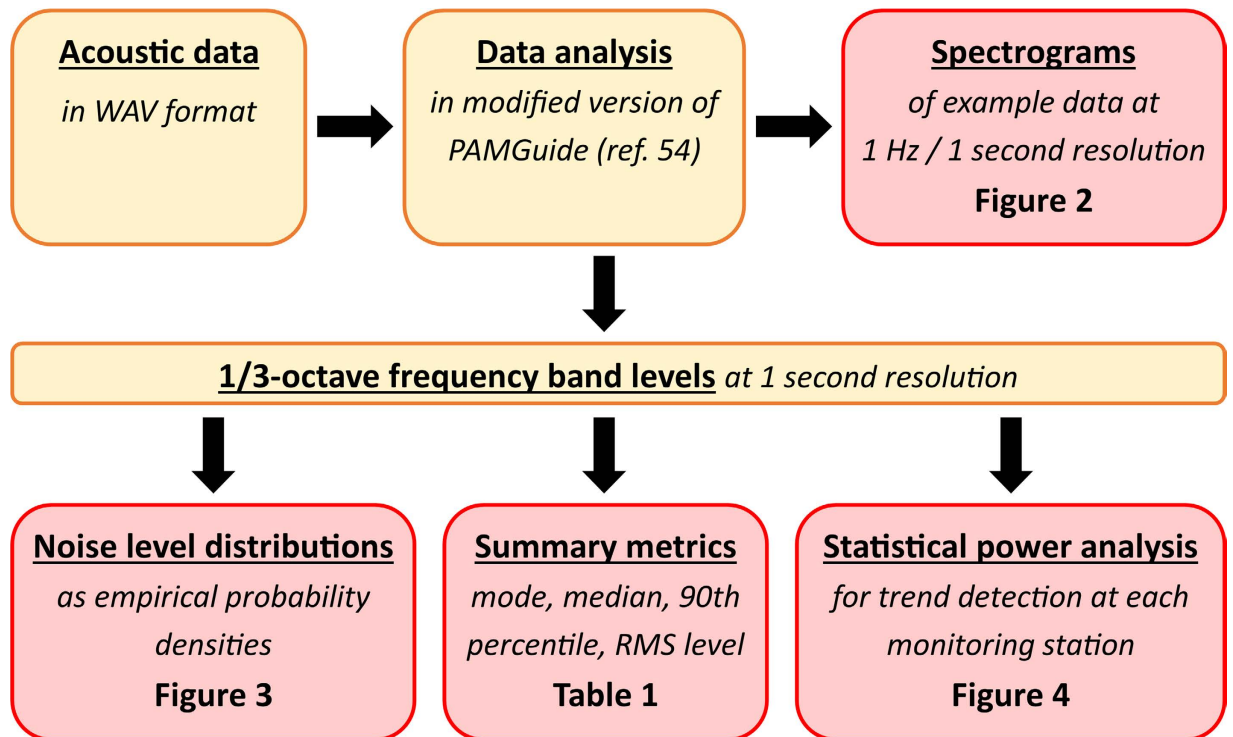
Acoustic data
in WAV format

Data analysis
in modified version of PAMGuide (ref. 54)

Spectrograms
of example data at 1 Hz / 1 second resolution
Figure 2

1/3-octave frequency band levels at 1 second resolution

Noise level distributions
as empirical probability densities
Figure 3

Summary metrics
mode, median, 90th percentile, RMS level
Table 1

Statistical power analysis
for trend detection at each monitoring station
Figure 4